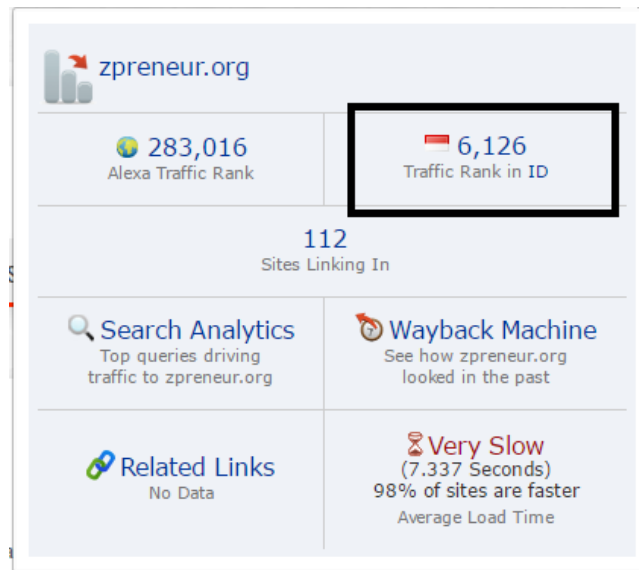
zpreneur.org

| 283,016 Alexa Traffic Rank | 6,126 Traffic Rank in ID |
|---|---|

112
Sites Linking In

| Search Analytics Top queries driving traffic to zpreneur.org | Wayback Machine See how zpreneur.org looked in the past |
|---|---|
| Related Links No Data | Very Slow (7.337 Seconds) 98% of sites are faster Average Load Time |